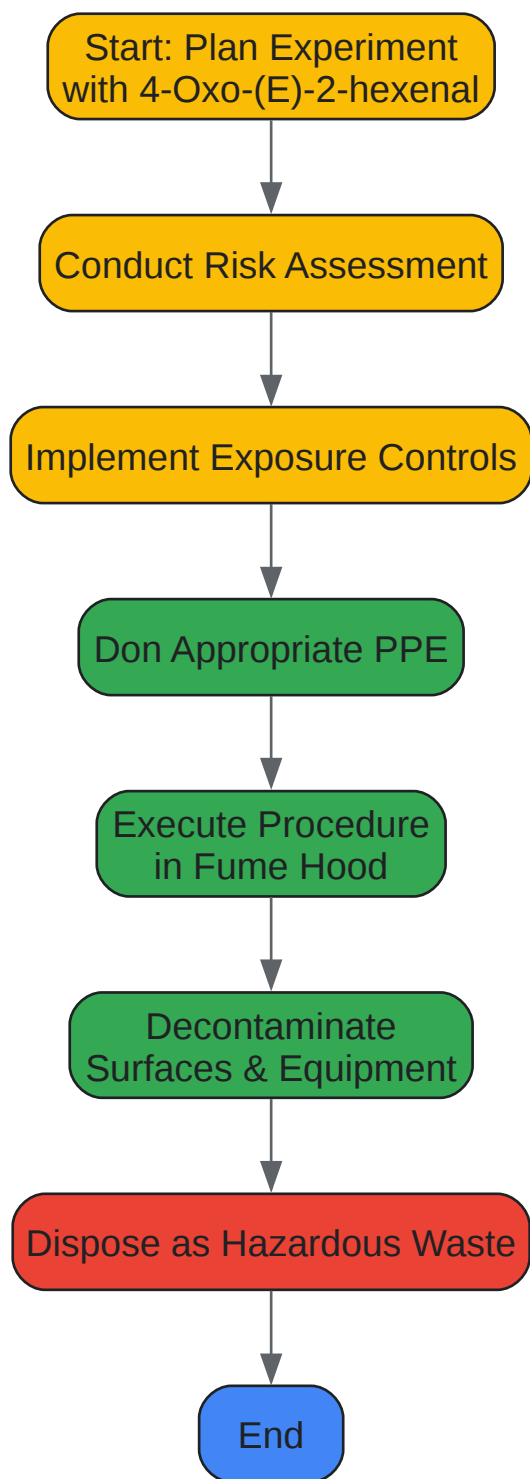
Start: Plan Experiment with 4-Oxo-(E)-2-hexenal

Conduct Risk Assessment

Implement Exposure Controls

Don Appropriate PPE

Execute Procedure in Fume Hood

Decontaminate Surfaces & Equipment

Dispose as Hazardous Waste

End